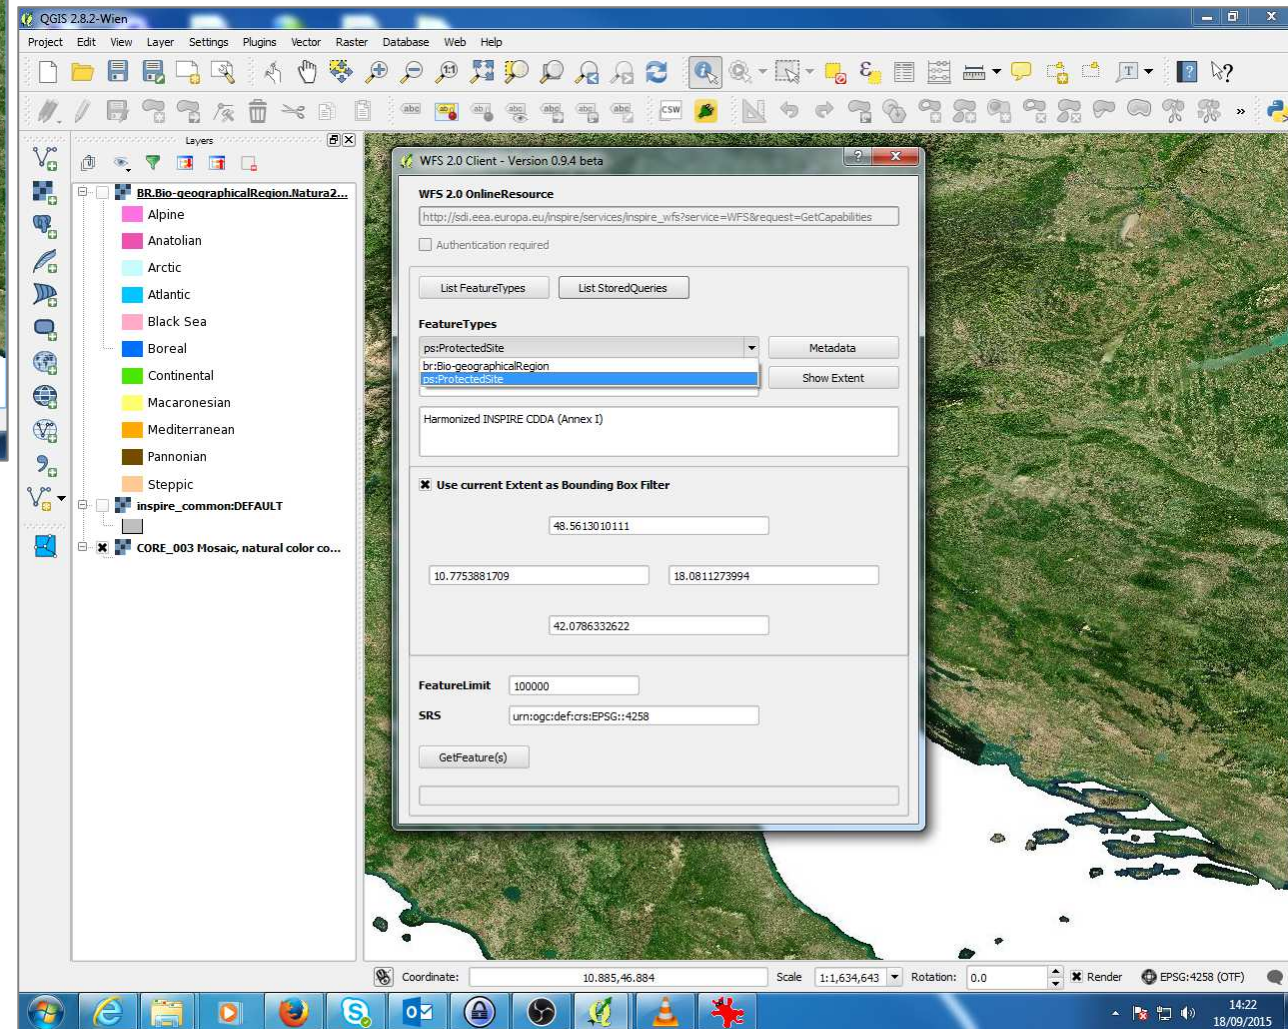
QGIS 2.8.2-Wien

Project Edit View Layer Settings Plugins Vector Raster Database Web Help

Layers

BR.Bio-geographicalRegion.Natura2...
Alpine
Anatolian
Arctic
Atlantic
Black Sea
Boreal
Continental
Macaronesian
Mediterranean
Pannonian
Steppic
inspire_common:DEFAULT
CORE_003 Mosaic, natural color co...

WFS 2.0 Client - Version 0.9.4 beta

WFS 2.0 OnlineResource
http://sdi.eea.europa.eu/inspire/services/inspire_wfs?service=WFS&request=GetCapabilities
Authentication required

List FeatureTypes
List StoredQueries

FeatureTypes
ps:ProtectedSite
br:Bio-geographicalRegion
ps:ProtectedSite
Metadata
Show Extent

Harmonized INSPIRE CDDA (Annex I)

Use current Extent as Bounding Box Filter

48.5613010111
10.7753881709
18.0811273994
42.0786332622

FeatureLimit 100000
SRS urn:ogc:def:crs:EPSG::4258

GetFeature(s)

Coordinate: 10.885,46.884 Scale 1:1,634,643 Rotation: 0.0 Render EPSG:4258 (OTF)

14:22
18/09/2015